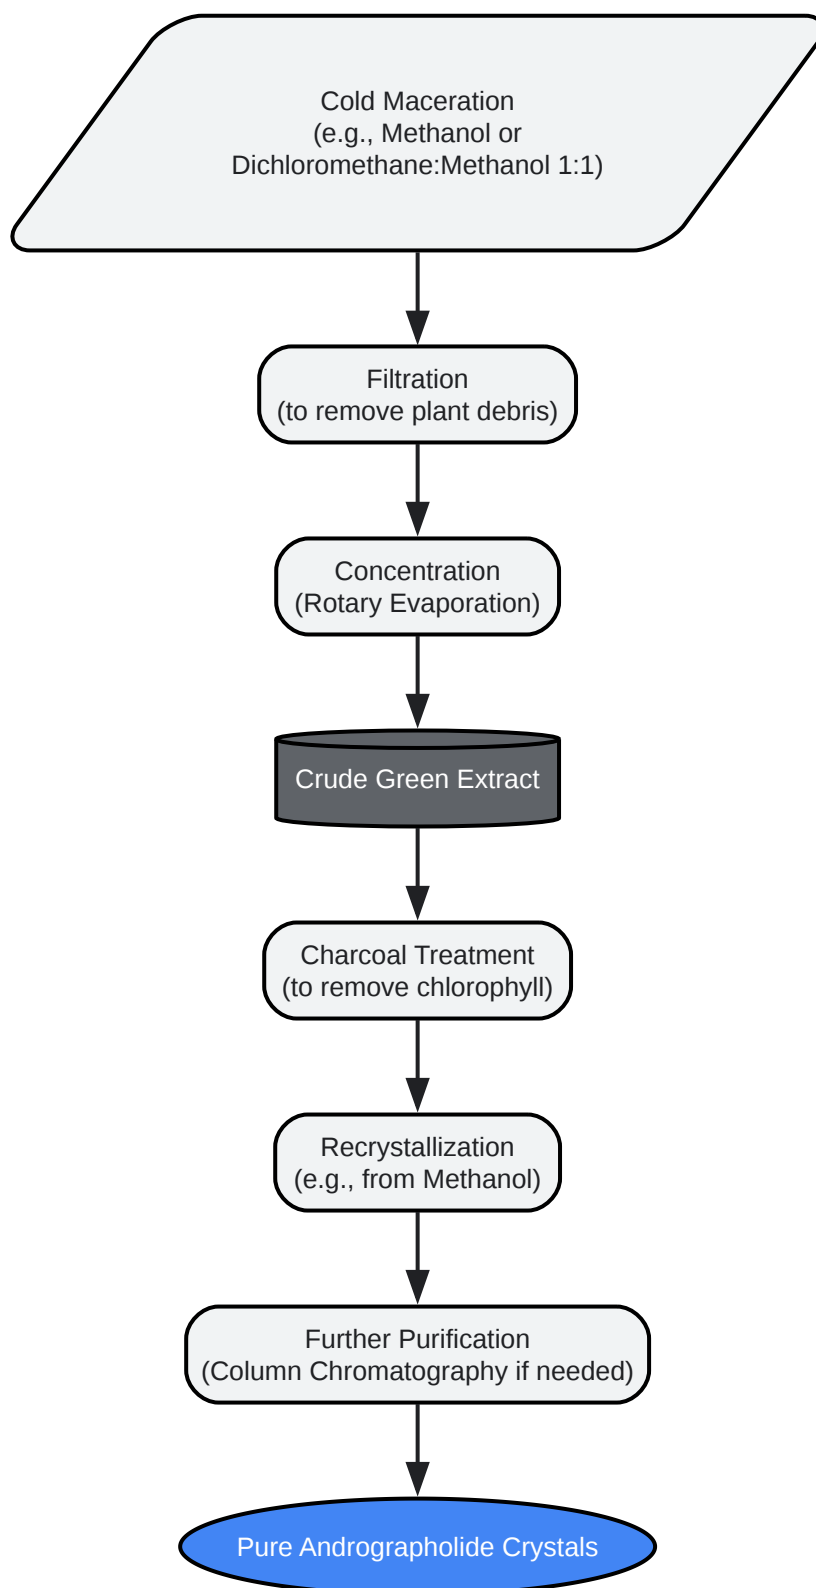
Cold Maceration
(e.g., Methanol or Dichloromethane:Methanol 1:1)

Filtration
(to remove plant debris)

Concentration
(Rotary Evaporation)

Crude Green Extract

Charcoal Treatment
(to remove chlorophyll)

Recrystallization
(e.g., from Methanol)

Further Purification
(Column Chromatography if needed)

Pure Andrographolide Crystals